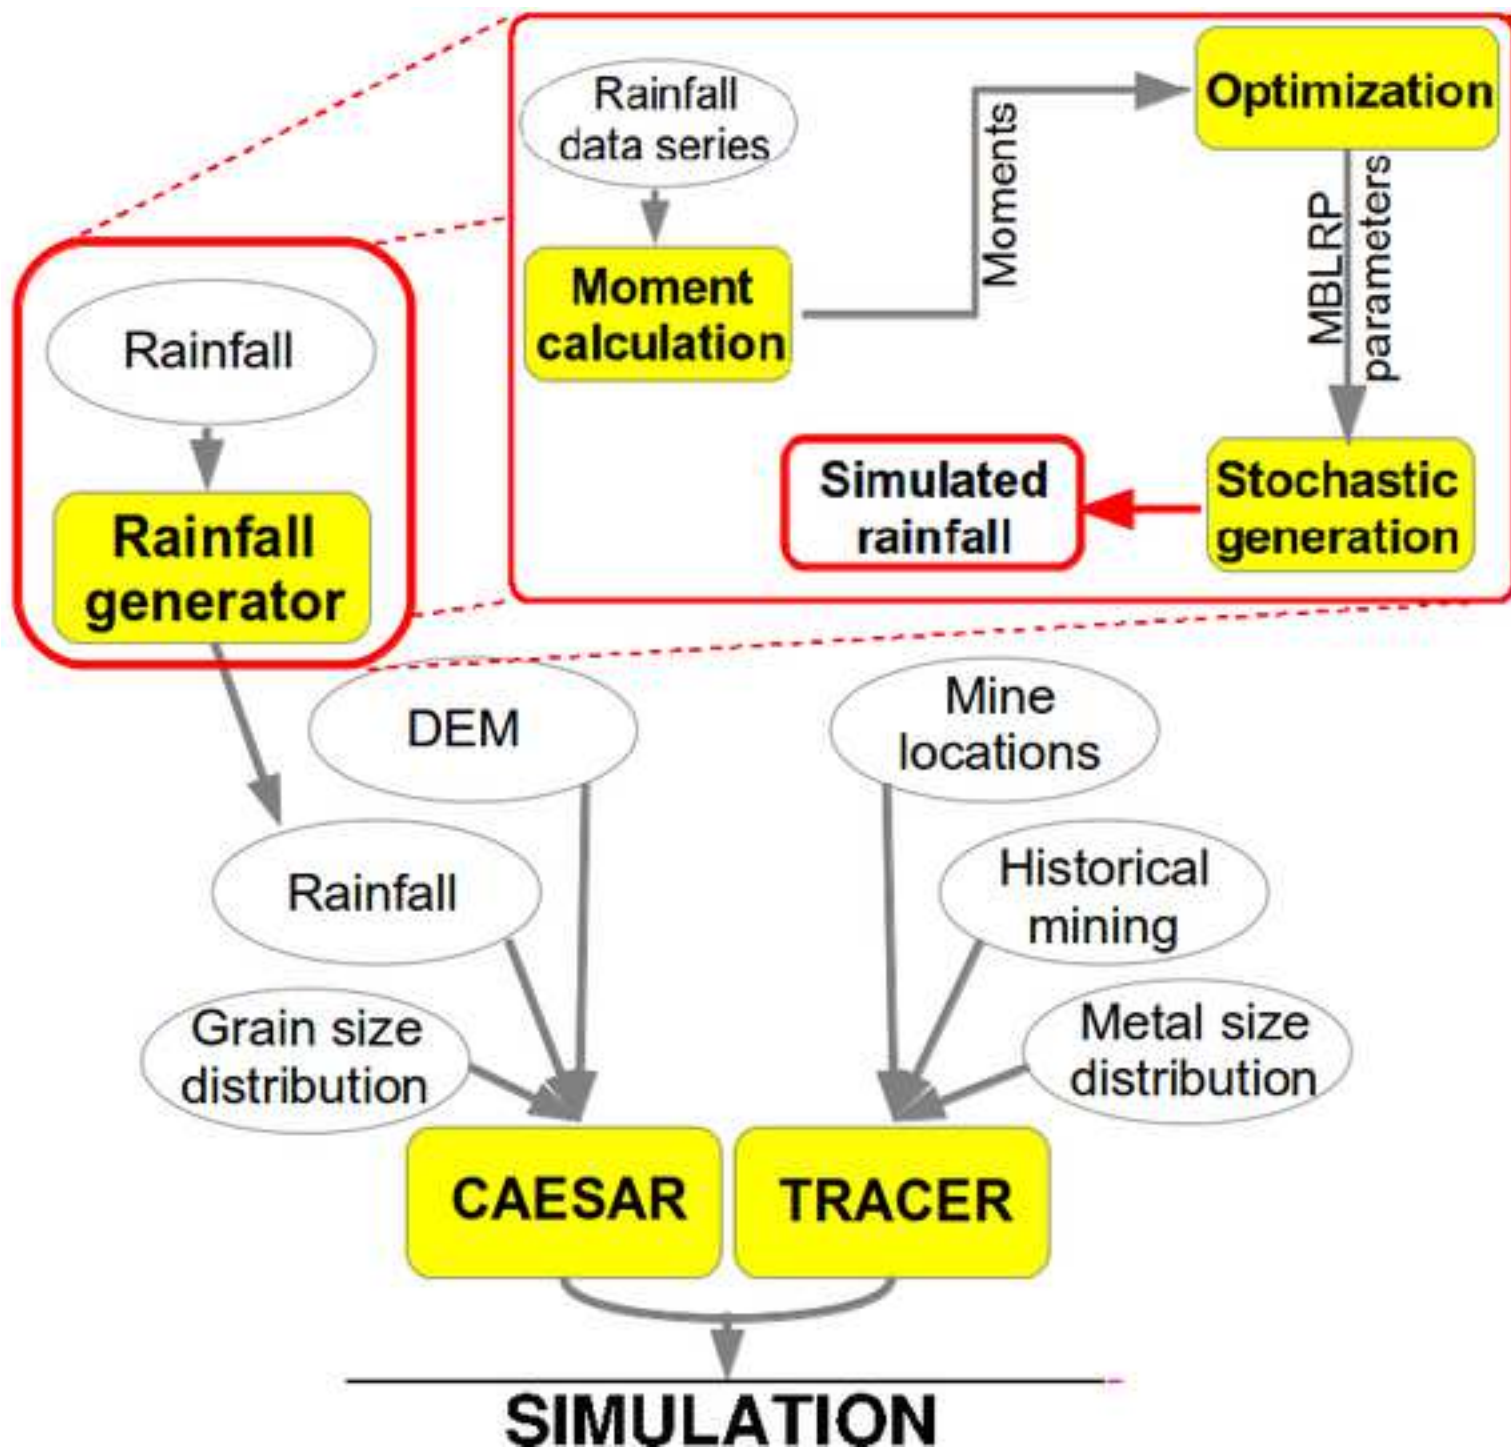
Rainfall data series

Moment calculation

Moments

Optimization

MBLRP parameters

Stochastic generation

Simulated rainfall

Rainfall

Rainfall generator

DEM

Mine locations

Rainfall

Historical mining

Grain size distribution

Metal size distribution

CAESAR

TRACER

SIMULATION